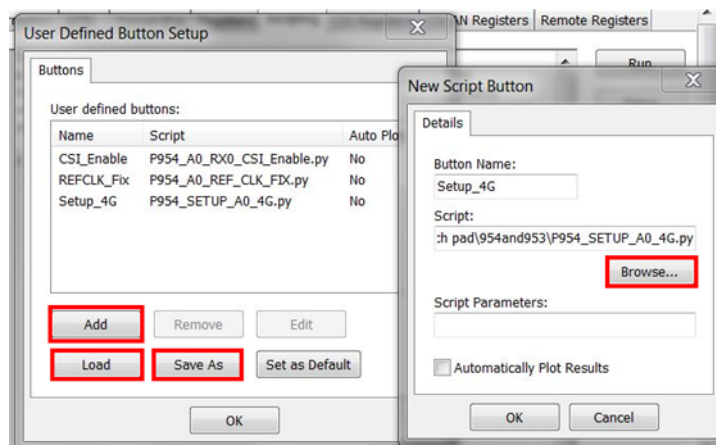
User Defined Button Setup

AN Registers | Remote Registers

Run

Buttons

User defined buttons:

| Name | Script | Auto Plo |
|---|---|---|
| CSI_Enable | P954_A0_RX0_CSI_Enable.py | No |
| REFCLK_Fix | P954_A0_REF_CLK_FIX.py | No |
| Setup_4G | P954_SETUP_A0_4G.py | No |

Add

Remove

Edit

Load

Save As

Set as Default

OK

New Script Button

Details

Button Name:

Setup_4G

Script:

:h pad\954and953\P954_SETUP_A0_4G.py

Browse...

Script Parameters:

Automatically Plot Results

OK

Cancel